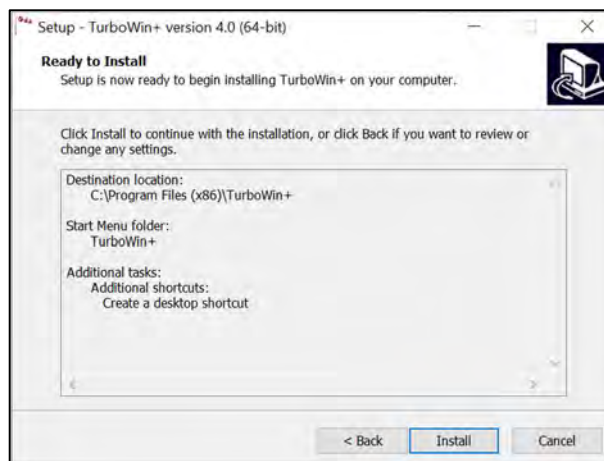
Setup - TurboWin+ version 4.0 (64-bit)

Ready to Install
Setup is now ready to begin installing TurboWin+ on your computer.

Click Install to continue with the installation, or click Back if you want to review or change any settings.

Destination location:
C:\Program Files (x86)\TurboWin+

Start Menu folder:
TurboWin+

Additional tasks:
Additional shortcuts:
Create a desktop shortcut

< Back
Install
Cancel